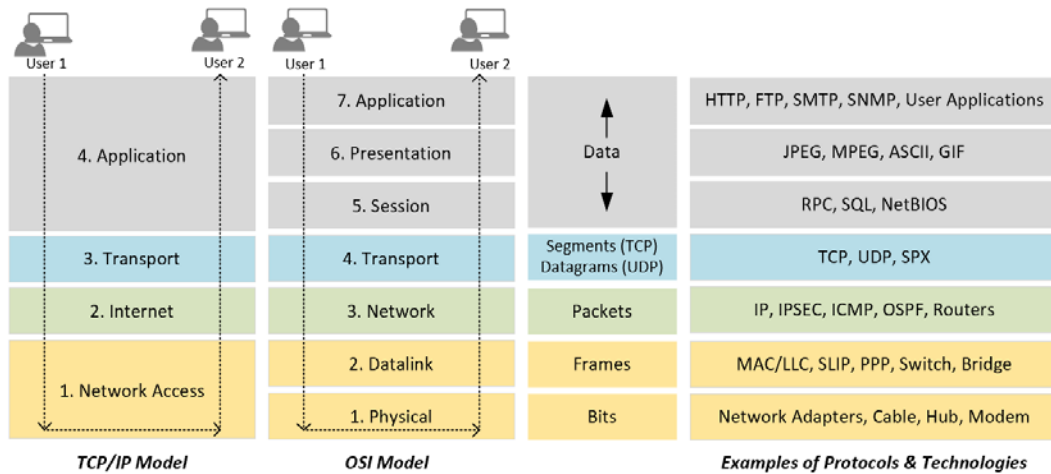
User 1

User 2

User 1

User 2

4. Application

3. Transport

2. Internet

1. Network Access

7. Application

6. Presentation

5. Session

4. Transport

3. Network

2. Datalink

1. Physical

Data

Segments (TCP)
Datagrams (UDP)

Packets

Frames

Bits

HTTP, FTP, SMTP, SNMP, User Applications

JPEG, MPEG, ASCII, GIF

RPC, SQL, NetBIOS

TCP, UDP, SPX

IP, IPSEC, ICMP, OSPF, Routers

MAC/LLC, SLIP, PPP, Switch, Bridge

Network Adapters, Cable, Hub, Modem

TCP/IP Model

OSI Model

Examples of Protocols & Technologies